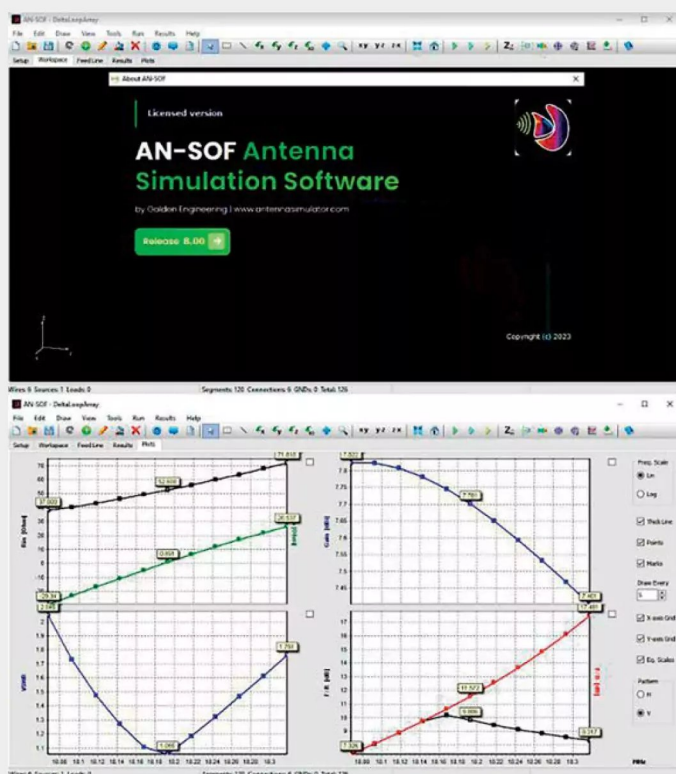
AN-SOF - DeltaLoopArray

File Edit Draw View Tools Run Results Help

Setup Workspace Feed Line Results Plots

About AN-SOF

Licensed version

AN-SOF Antenna Simulation Software

by Golden Engineering | www.antennasimulator.com

Release 8.00

Copyright (c) 2023

Wires: 6 Sources: 1 Loads: 0

Segments: 120 Connections: 6 GNDs: 0 Total: 126

AN-SOF - DeltaLoopArray

File Edit Draw View Tools Run Results Help

Setup Workspace Feed Line Results Plots

71.818
52.608
37.003
0.661
26.137
-29.34
2.045

Res [Ohms]
Xin [Ohms]

7.822
7.761
7.401
Gain [dBi]

1.757
1.065
VSWR

17.481
11.572
9.966
8.247
7.126
F/B [dB]

18.08 18.1 18.12 18.14 18.16 18.18 18.2 18.22 18.24 18.26 18.28 18.3

Freq. Scale
Lin
Log

Thick Line
Points
Marks
Draw Every
5

X-axis Grid
Y-axis Grid
Eq. Scales

Pattern
H
V

MHz